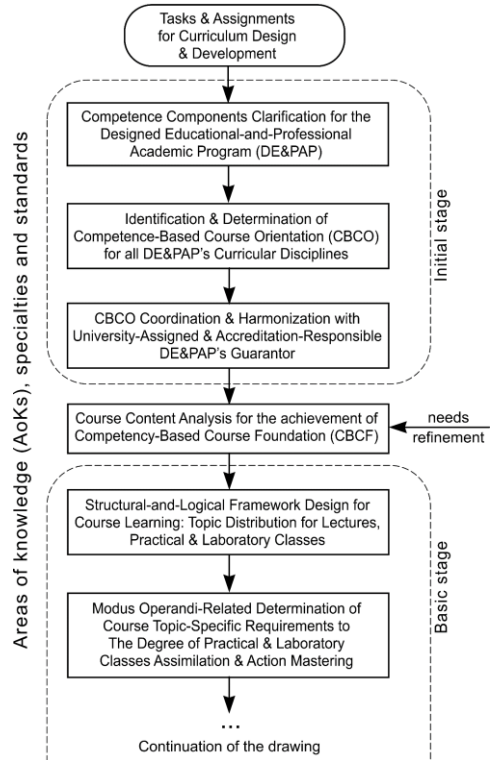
Tasks & Assignments for Curriculum Design & Development

Areas of knowledge (AoKs), specialties and standards

Competence Components Clarification for the Designed Educational-and-Professional Academic Program (DE&PAP)

Identification & Determination of Competence-Based Course Orientation (CBCO) for all DE&PAP's Curricular Disciplines

CBCO Coordination & Harmonization with University-Assigned & Accreditation-Responsible DE&PAP's Guarantor

Initial stage

Course Content Analysis for the achievement of Competency-Based Course Foundation (CBCF)

needs refinement

Structural-and-Logical Framework Design for Course Learning: Topic Distribution for Lectures, Practical & Laboratory Classes

Modus Operandi-Related Determination of Course Topic-Specific Requirements to The Degree of Practical & Laboratory Classes Assimilation & Action Mastering

Basic stage

...

Continuation of the drawing